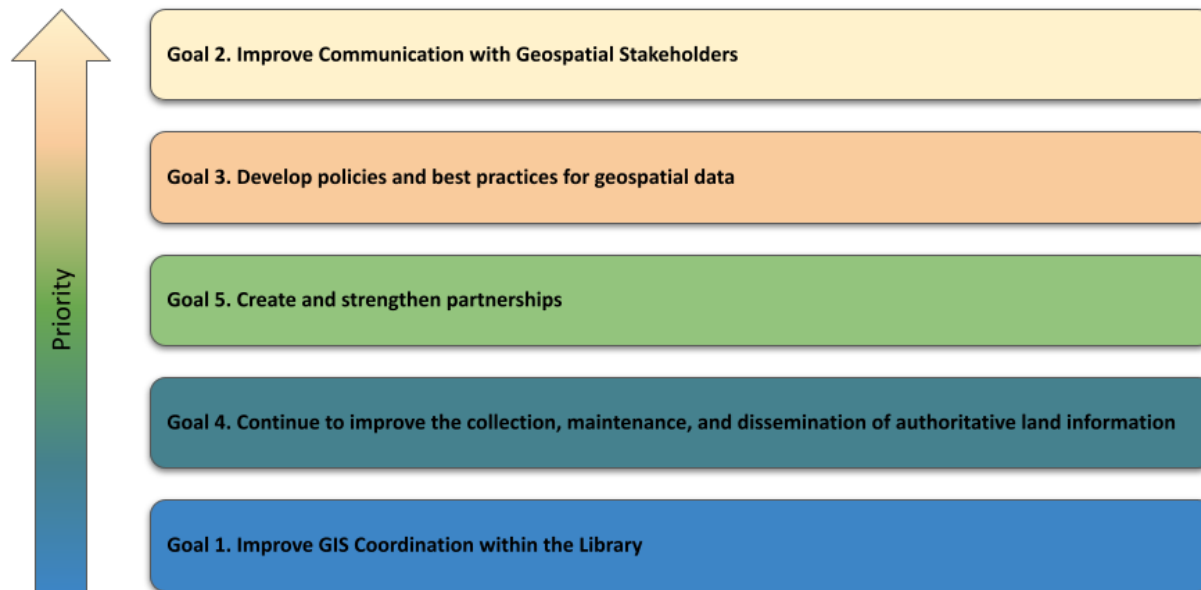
Priority

Goal 2. Improve Communication with Geospatial Stakeholders

Goal 3. Develop policies and best practices for geospatial data

Goal 5. Create and strengthen partnerships

Goal 4. Continue to improve the collection, maintenance, and dissemination of authoritative land information

Goal 1. Improve GIS Coordination within the Library